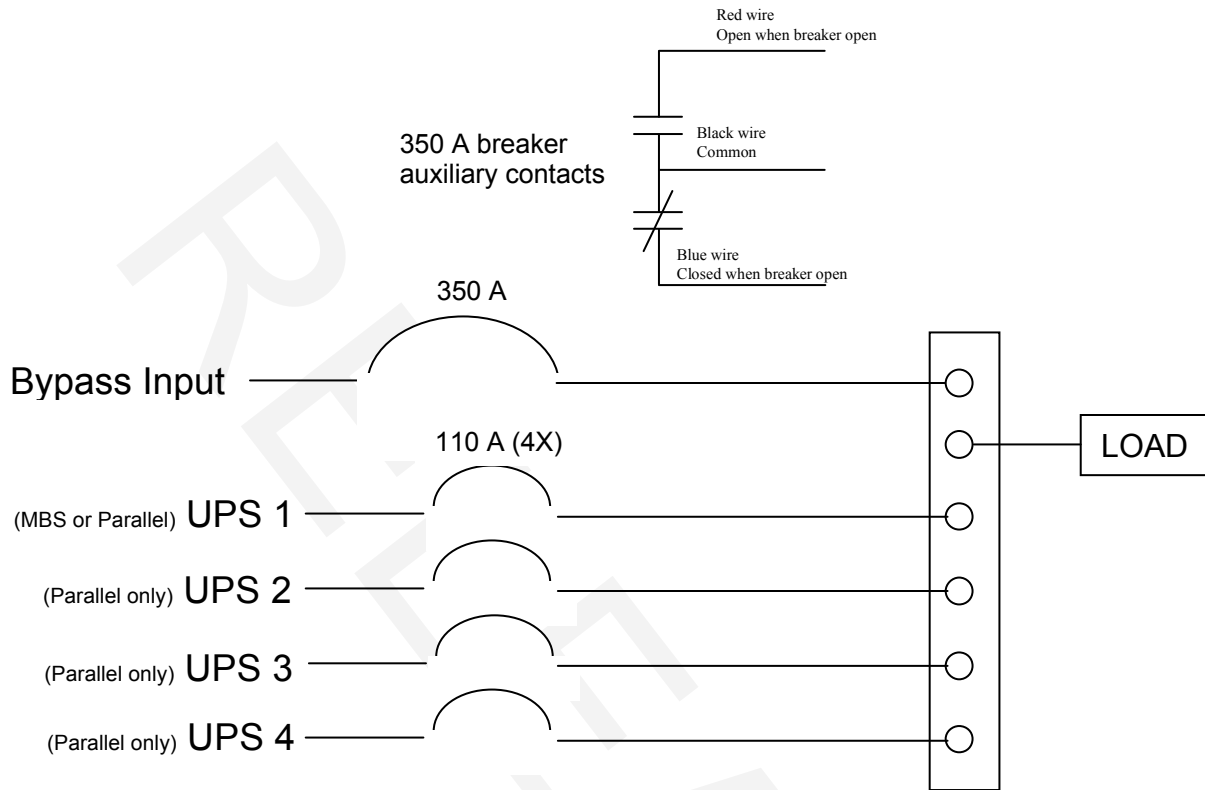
Red wire
Open when breaker open

350 A breaker
auxiliary contacts

Black wire
Common

Blue wire
Closed when breaker open

350 A

Bypass Input

110 A (4X)

LOAD

(MBS or Parallel) UPS 1

(Parallel only) UPS 2

(Parallel only) UPS 3

(Parallel only) UPS 4